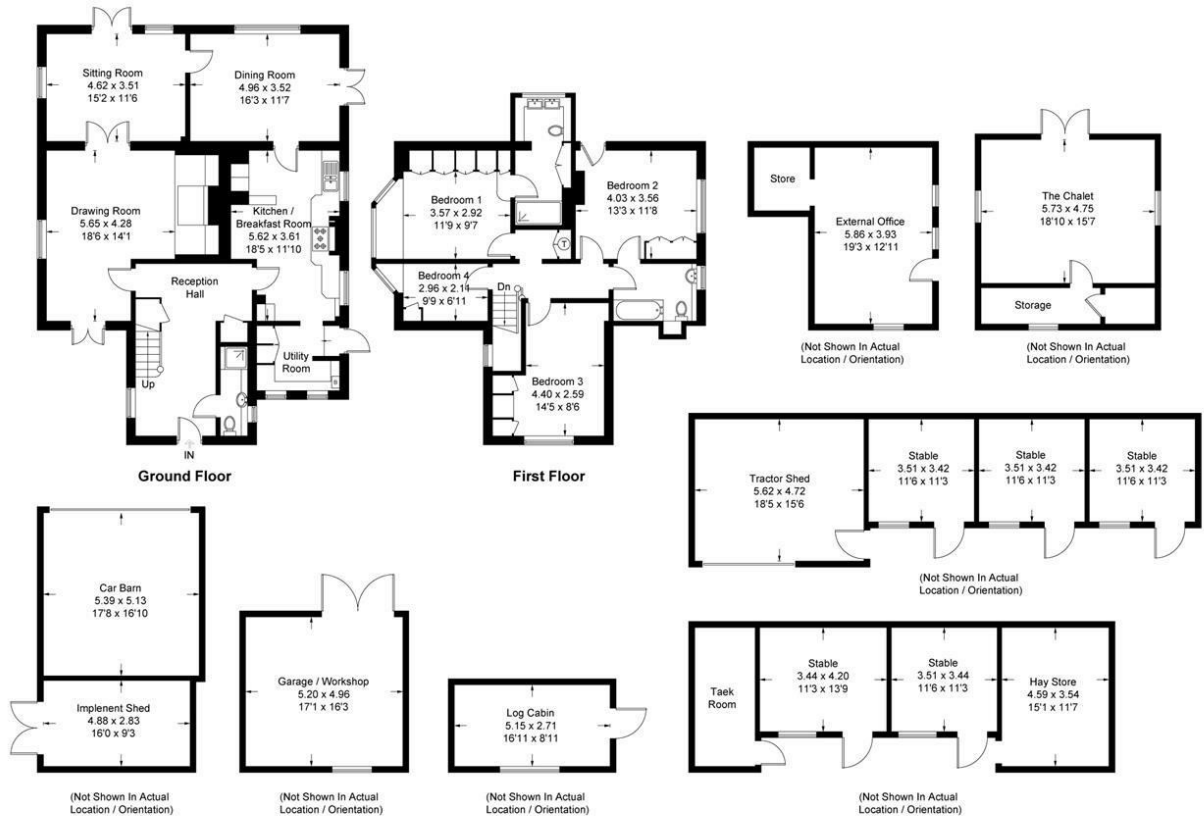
Sitting Room
4.62 x 3.51
15'2 x 11'6

Dining Room
4.96 x 3.52
16'3 x 11'7

Drawing Room
5.65 x 4.28
18'6 x 14'1

Kitchen / Breakfast Room
5.62 x 3.61
18'5 x 11'10

Reception Hall

Utility Room

Up

IN

Ground Floor

Bedroom 1
3.57 x 2.92
11'9 x 9'7

Bedroom 2
4.03 x 3.56
13'3 x 11'8

T

Bedroom 4
2.96 x 2.11
9'9 x 6'11

Dn

Bedroom 3
4.40 x 2.59
14'5 x 8'6

First Floor

Store

External Office
5.86 x 3.93
19'3 x 12'11

(Not Shown In Actual Location / Orientation)

The Chalet
5.73 x 4.75
18'10 x 15'7

Storage

(Not Shown In Actual Location / Orientation)

Tractor Shed
5.62 x 4.72
18'5 x 15'6

Stable
3.51 x 3.42
11'6 x 11'3

Stable
3.51 x 3.42
11'6 x 11'3

Stable
3.51 x 3.42
11'6 x 11'3

(Not Shown In Actual Location / Orientation)

Car Barn
5.39 x 5.13
17'8 x 16'10

Implenent Shed
4.88 x 2.83
16'0 x 9'3

(Not Shown In Actual Location / Orientation)

Garage / Workshop
5.20 x 4.96
17'1 x 16'3

(Not Shown In Actual Location / Orientation)

Log Cabin
5.15 x 2.71
16'11 x 8'11

(Not Shown In Actual Location / Orientation)

Taek Room

Stable
3.44 x 4.20
11'3 x 13'9

Stable
3.51 x 3.44
11'6 x 11'3

Hay Store
4.59 x 3.54
15'1 x 11'7

(Not Shown In Actual Location / Orientation)